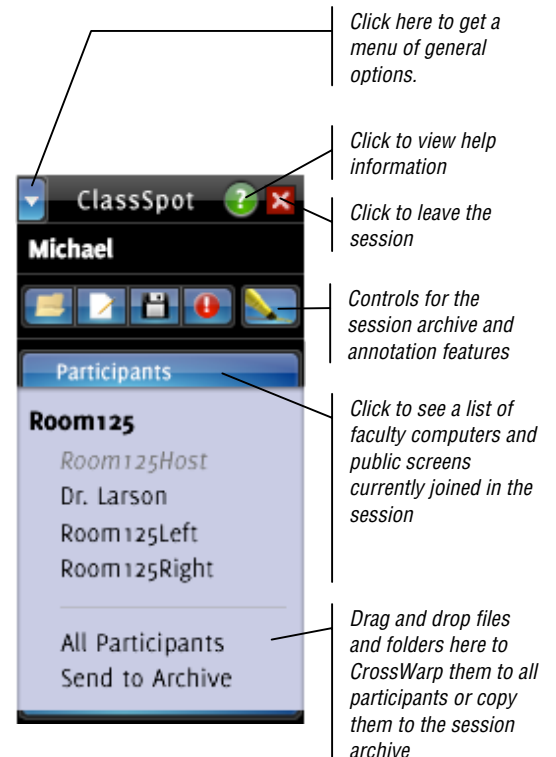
Click here to get a menu of general options.

ClassSpot

Click to view help information

Click to leave the session

Michael

Controls for the session archive and annotation features

Participants

Click to see a list of faculty computers and public screens currently joined in the session

Room125

Room125Host

Dr. Larson

Room125Left

Room125Right

All Participants

Send to Archive

Drag and drop files and folders here to CrossWarp them to all participants or copy them to the session archive